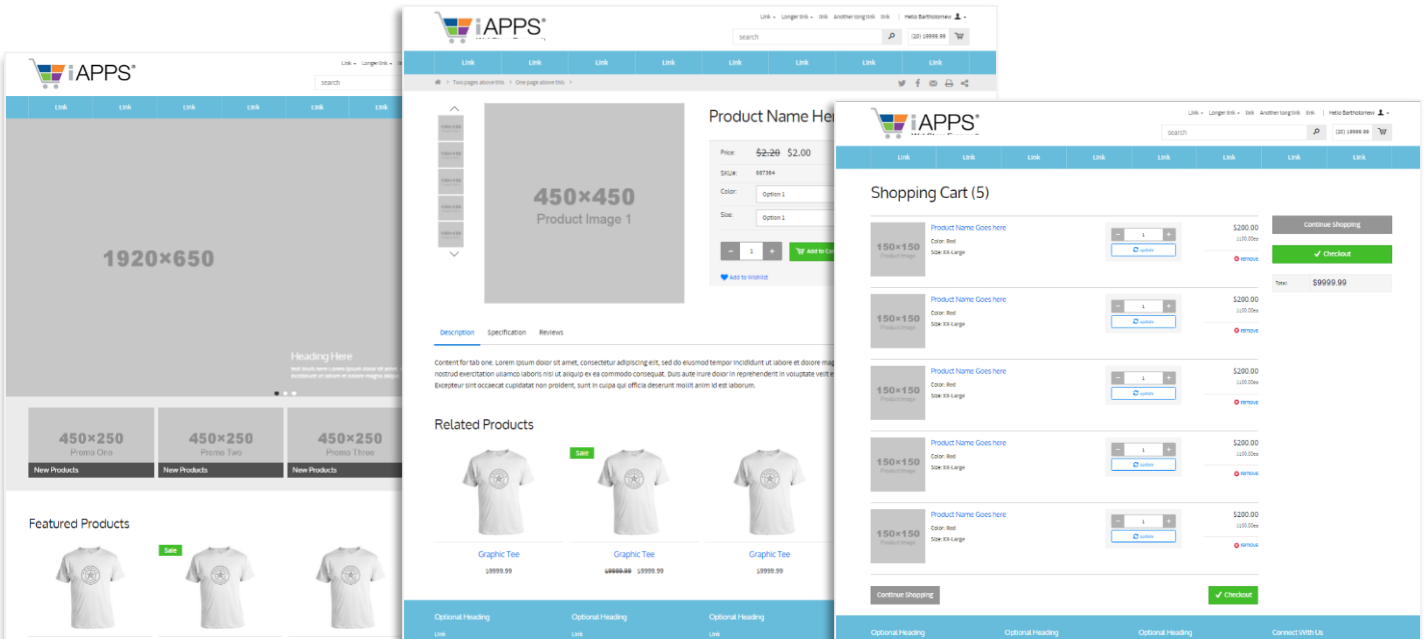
iAPPS®

Link ▾ Longer link ▾

search

Link Link Link Link Link Link

1920×650

Heading Here

450×250
Promo One
New Products

450×250
Promo Two
New Products

450×250
Promo Three
New Products

Featured Products

Sale

iAPPS®

Link ▾ Longer link ▾ link Another long link link | Hello Bartholomew

search

(20) 19999.99

Link Link Link Link Link Link Link Link

Two pages above this > One page above this >

450×450
Product Image 1

Product Name Here

Price: $2.20 $2.00

SKU#: 087364

Color: Option 1

Size: Option 1

1 Add to Ca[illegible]

Add to Wishlist

Description Specification Reviews

Content for tab one. Lorem ipsum dolor sit amet, consectetur adipiscing elit, sed do eiusmod tempor incididunt ut labore et dolore mag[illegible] nostrud exercitation ullamco laboris nisi ut aliquip ex ea commodo consequat. Duis aute irure dolor in reprehenderit in voluptate velit e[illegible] Excepteur sint occaecat cupidatat non proident, sunt in culpa qui officia deserunt mollit anim id est laborum.

Related Products

Sale

Graphic Tee
$9999.99

Graphic Tee
$9999.99 $9999.99

Graphic Tee
$9999.99

Optional Heading
Link

Optional Heading
Link

Optional Heading
Link

iAPPS®

Link ▾ Longer link ▾ link Another long link link | Hello Bartholomew

search

(20) 19999.99

Link Link Link Link Link Link Link Link

Shopping Cart (5)

150×150
Product Image
Product Name Goes here
Color: Red
Size: XX-Large
1
update
$200.00
$100.00ea
remove

150×150
Product Image
Product Name Goes here
Color: Red
Size: XX-Large
1
update
$200.00
$100.00ea
remove

150×150
Product Image
Product Name Goes here
Color: Red
Size: XX-Large
1
update
$200.00
$100.00ea
remove

150×150
Product Image
Product Name Goes here
Color: Red
Size: XX-Large
1
update
$200.00
$100.00ea
remove

150×150
Product Image
Product Name Goes here
Color: Red
Size: XX-Large
1
update
$200.00
$100.00ea
remove

Continue Shopping

Checkout

Total: $9999.99

Continue Shopping

Checkout

Optional Heading Optional Heading Optional Heading Connect With Us